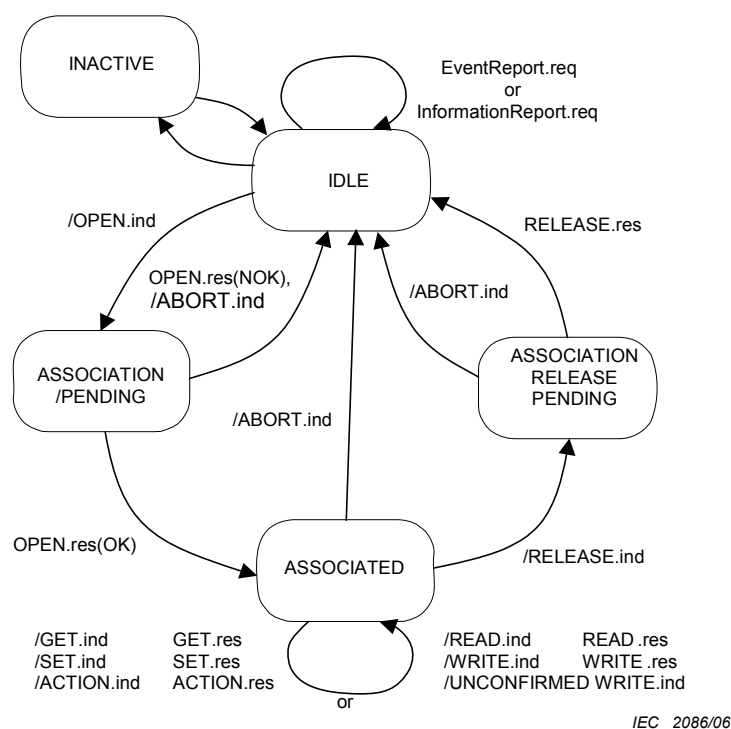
INACTIVE

EventReport.req
or
InformationReport.req

IDLE

/OPEN.ind

RELEASE.res

OPEN.res(NOK),
/ABORT.ind

/ABORT.ind

ASSOCIATION
/PENDING

ASSOCIATION
RELEASE
PENDING

/ABORT.ind

OPEN.res(OK)

ASSOCIATED

/RELEASE.ind

/GET.ind GET.res
/SET.ind SET.res
/ACTION.ind ACTION.res

/READ.ind READ .res
/WRITE.ind WRITE .res
/UNCONFIRMED WRITE.ind

or

IEC 2086/06